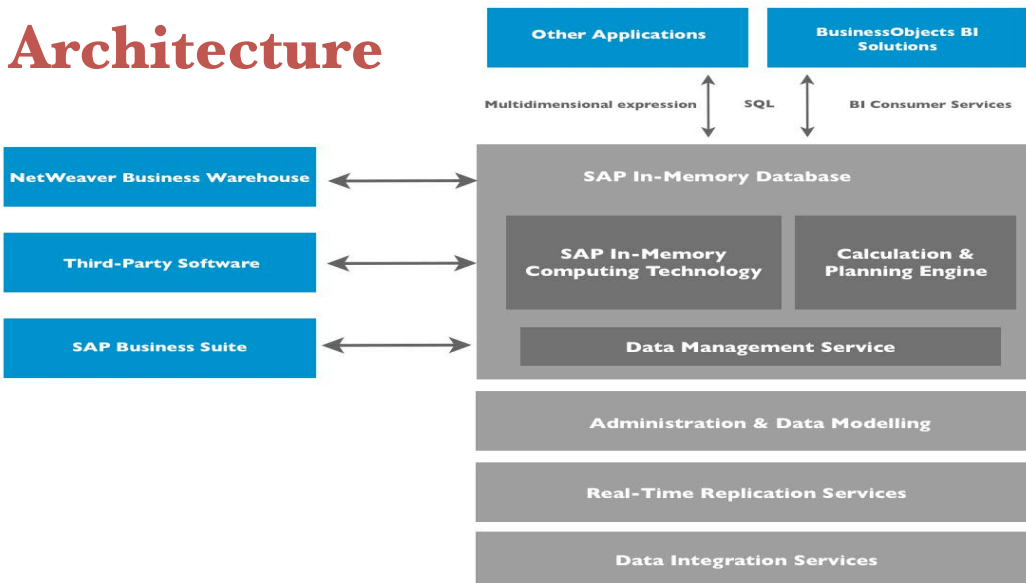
Architecture

Other Applications

BusinessObjects BI Solutions

Multidimensional expression

SQL

BI Consumer Services

NetWeaver Business Warehouse

Third-Party Software

SAP Business Suite

SAP In-Memory Database

SAP In-Memory Computing Technology

Calculation & Planning Engine

Data Management Service

Administration & Data Modelling

Real-Time Replication Services

Data Integration Services